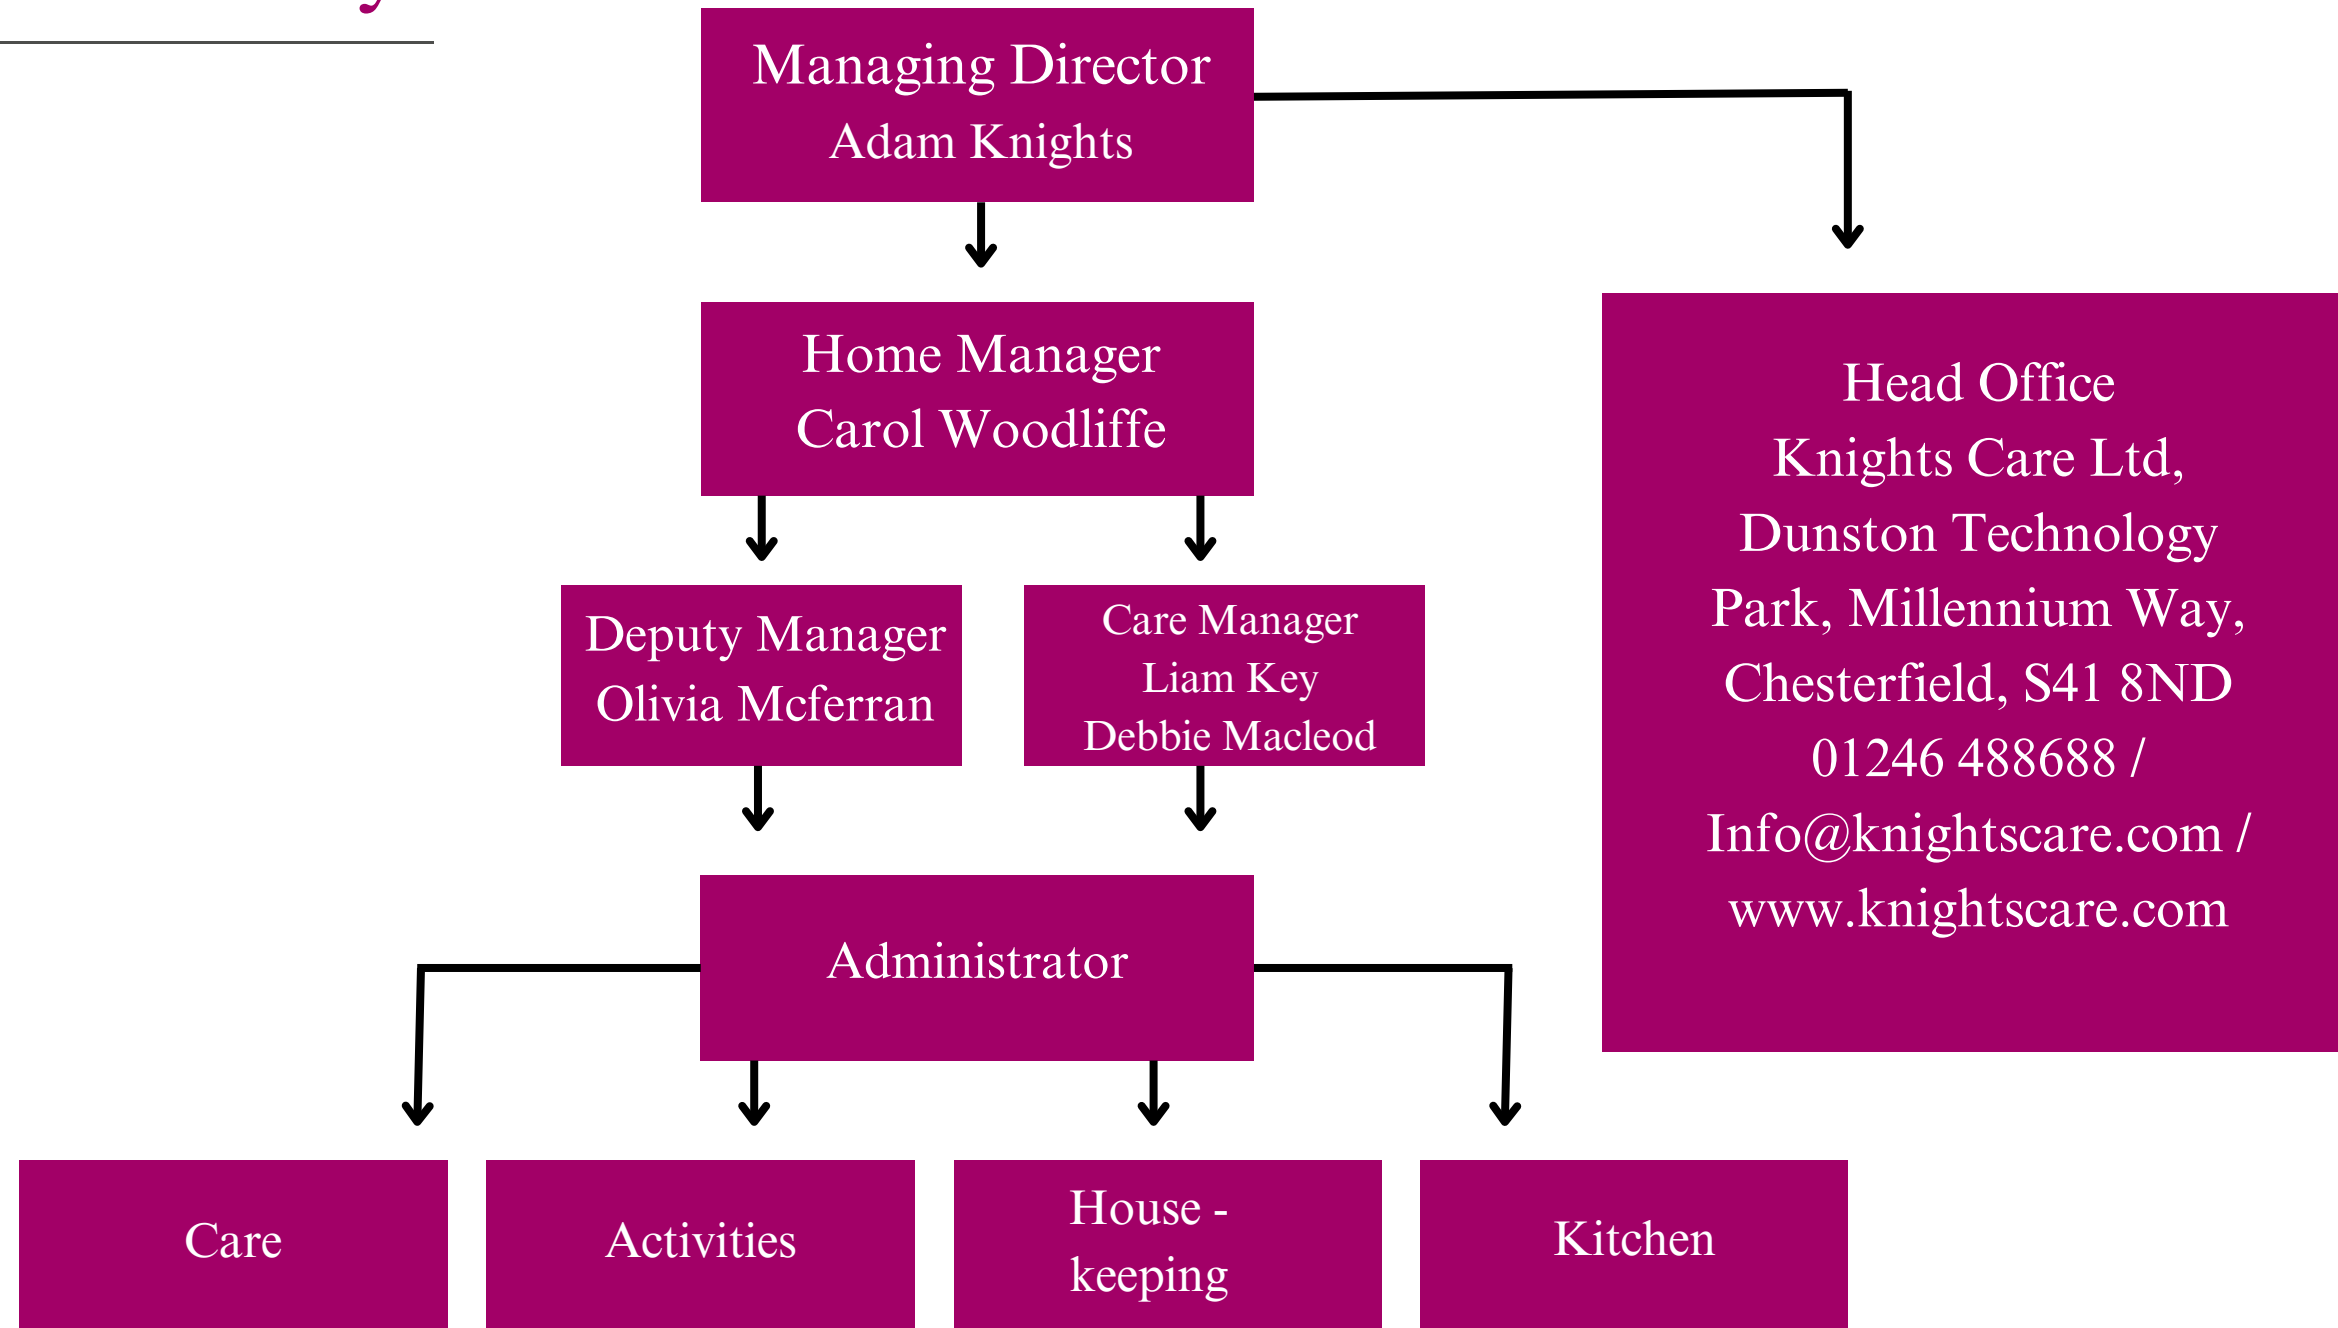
Managing Director
Adam Knights

Home Manager
Carol Woodliffe

Deputy Manager
Olivia Mcferran

Care Manager
Liam Key
Debbie Macleod

Administrator

Care

Activities

House - keeping

Kitchen

Head Office
Knights Care Ltd,
Dunston Technology Park, Millennium Way, Chesterfield, S41 8ND
01246 488688 /
Info@knightscare.com /
www.knightscare.com